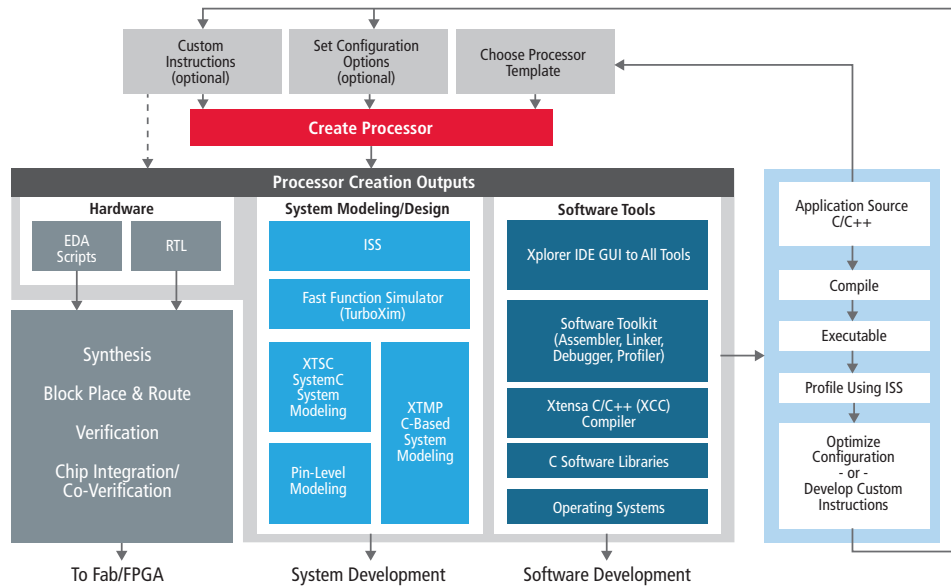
Custom Instructions (optional)

Set Configuration Options (optional)

Choose Processor Template

Create Processor

Processor Creation Outputs

Hardware

EDA Scripts

RTL

Synthesis

Block Place & Route

Verification

Chip Integration/ Co-Verification

To Fab/FPGA

System Modeling/Design

ISS

Fast Function Simulator (TurboXim)

XTSC SystemC System Modeling

Pin-Level Modeling

XTMP C-Based System Modeling

System Development

Software Tools

Xplorer IDE GUI to All Tools

Software Toolkit (Assembler, Linker, Debugger, Profiler)

Xtensa C/C++ (XCC) Compiler

C Software Libraries

Operating Systems

Software Development

Application Source C/C++

Compile

Executable

Profile Using ISS

Optimize Configuration - or - Develop Custom Instructions